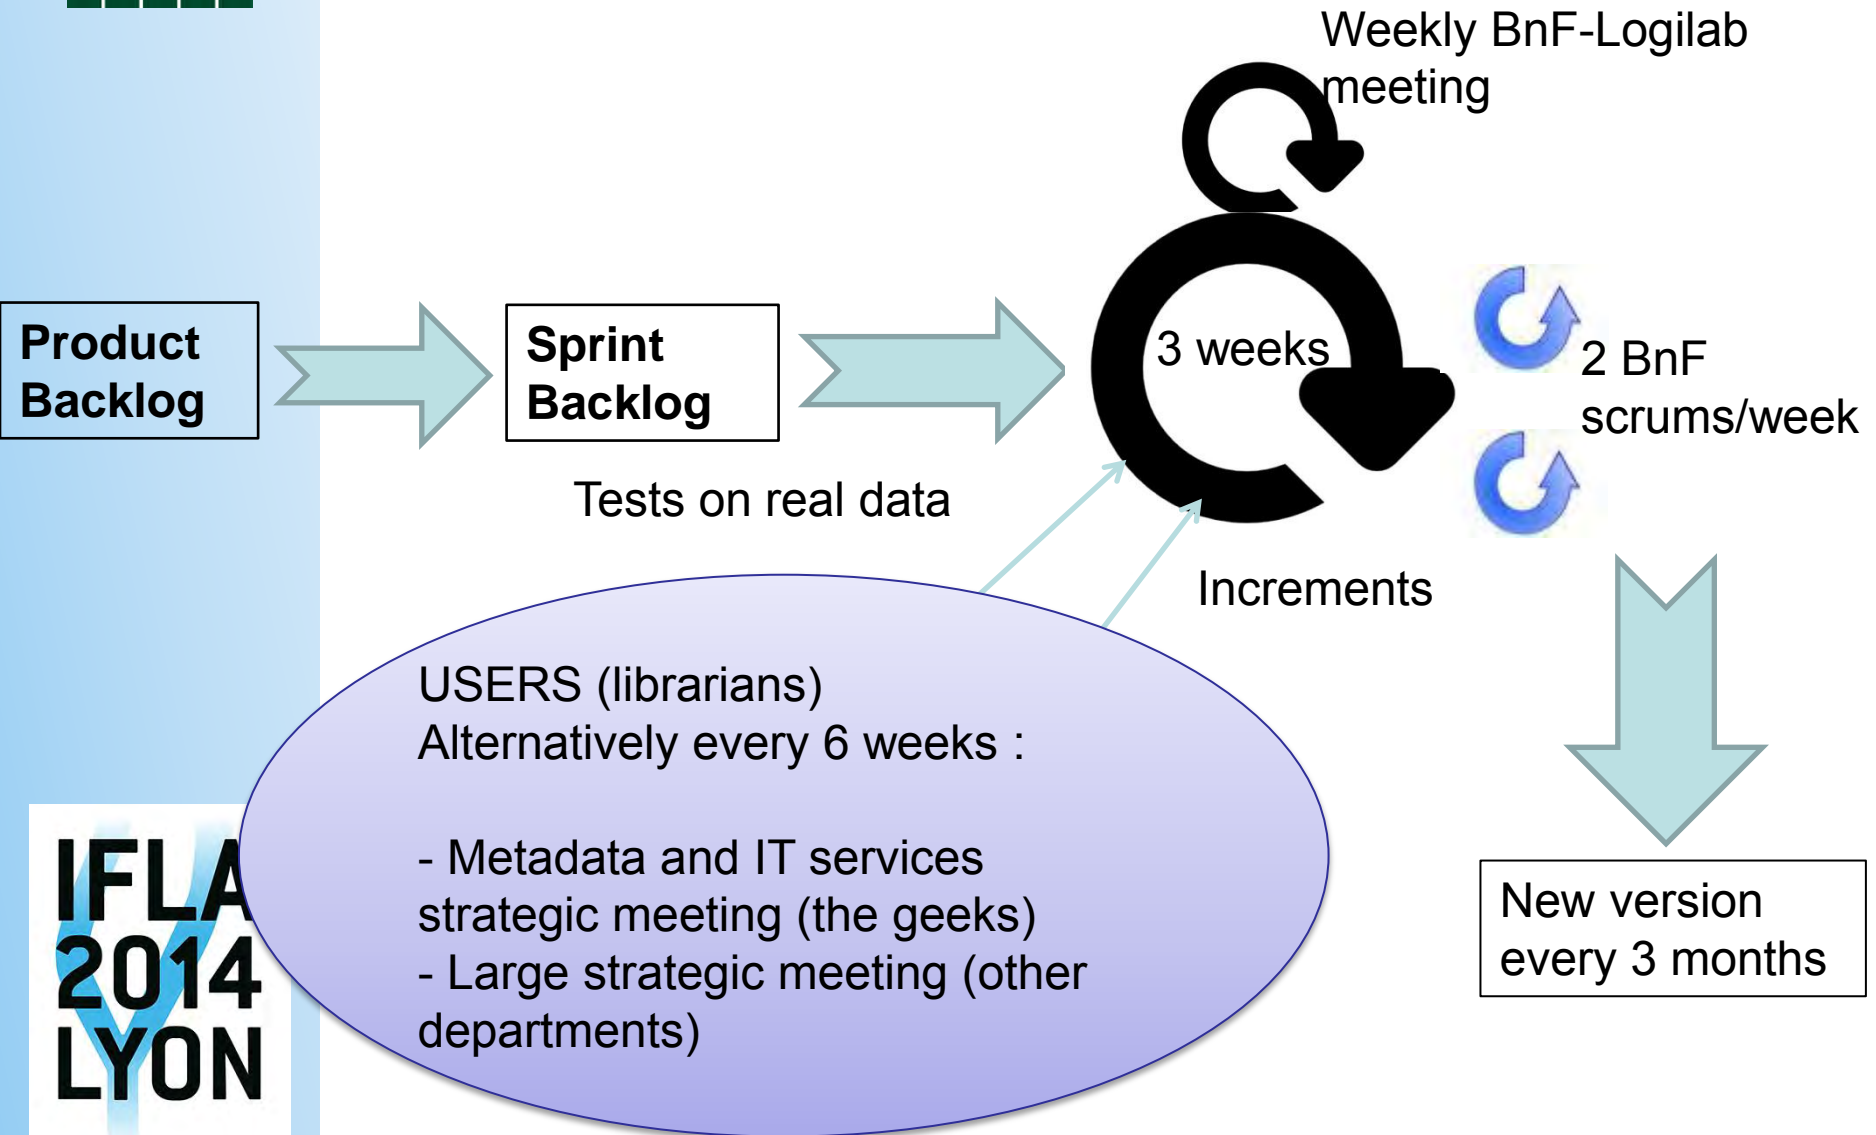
Weekly BnF-Logilab meeting

Product Backlog

Sprint Backlog

3 weeks

2 BnF scrums/week

Tests on real data

Increments

USERS (librarians)
Alternatively every 6 weeks :

- Metadata and IT services strategic meeting (the geeks)
- Large strategic meeting (other departments)

New version every 3 months

IFLA 2014 LYON